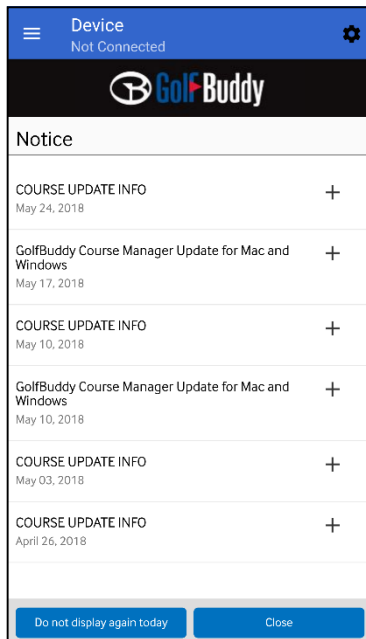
Device
Not Connected

GolfBuddy

Notice

COURSE UPDATE INFO
May 24, 2018

GolfBuddy Course Manager Update for Mac and Windows
May 17, 2018

COURSE UPDATE INFO
May 10, 2018

GolfBuddy Course Manager Update for Mac and Windows
May 10, 2018

COURSE UPDATE INFO
May 03, 2018

COURSE UPDATE INFO
April 26, 2018

Do not display again today

Close